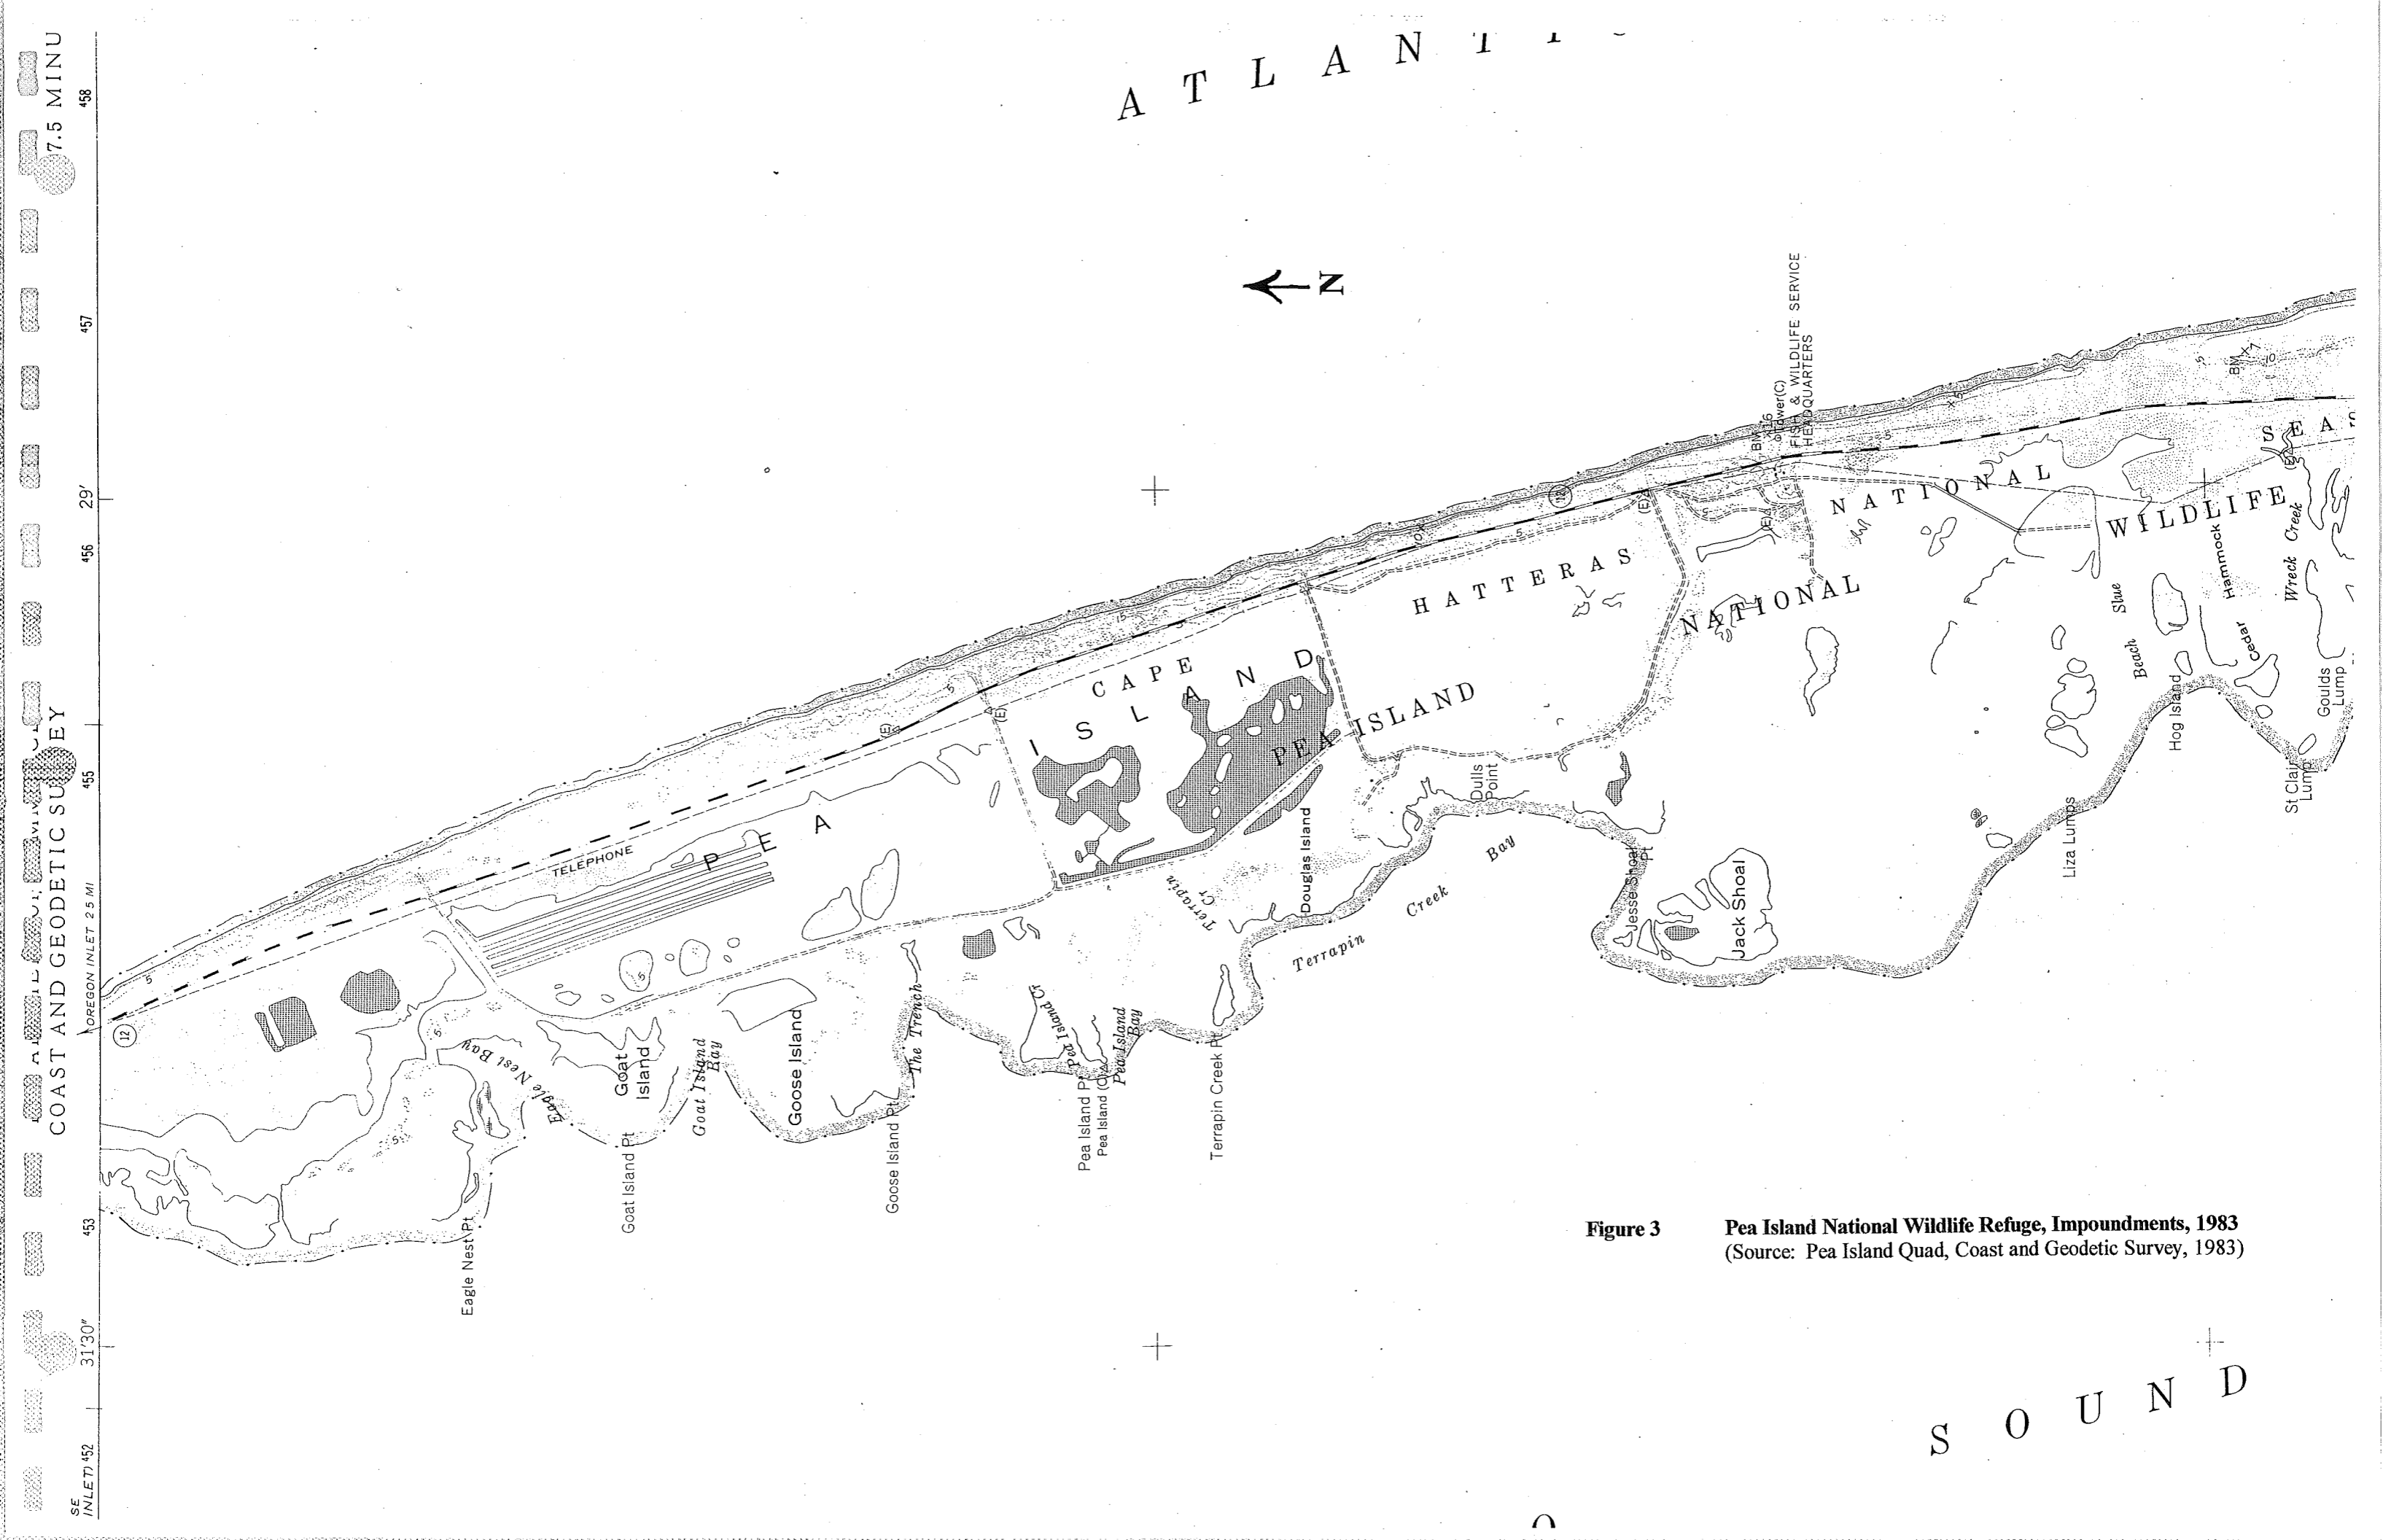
A T L A N T I

N

7.5 MINU

COAST AND GEODETIC SURVEY

458

457

29'

456

455

453

31'30"

452

SE INLET)

OREGON INLET 2.5 MI

TELEPHONE

P E A

I S L A N D

C A P E

PEA ISLAND

H A T T E R A S

NATIONAL

N A T I O N A L

WILDLIFE

S E A S

FISH & WILDLIFE SERVICE HEADQUARTERS

Tower(C)

BM 16

Eagle Nest Bay

Eagle Nest Pt

Goat Island

Goat Island Pt

Goat Island Bay

Goose Island

Goose Island Pt

The Trench

Pea Island Cr

Pea Island Pt

Pea Island (CG)

Pea Island Bay

Terrapin Creek Pt

Terrapin Cr

Douglas Island

Terrapin Creek Bay

Dulls Point

Jesse Shoal Pt

Jack Shoal

Liza Lumps

Slue

Beach

Hog Island

Hammock

Cedar

Wreck Creek

Goulds Lump

St Clair Lump

Figure 3 Pea Island National Wildlife Refuge, Impoundments, 1983
(Source: Pea Island Quad, Coast and Geodetic Survey, 1983)

S O U N D